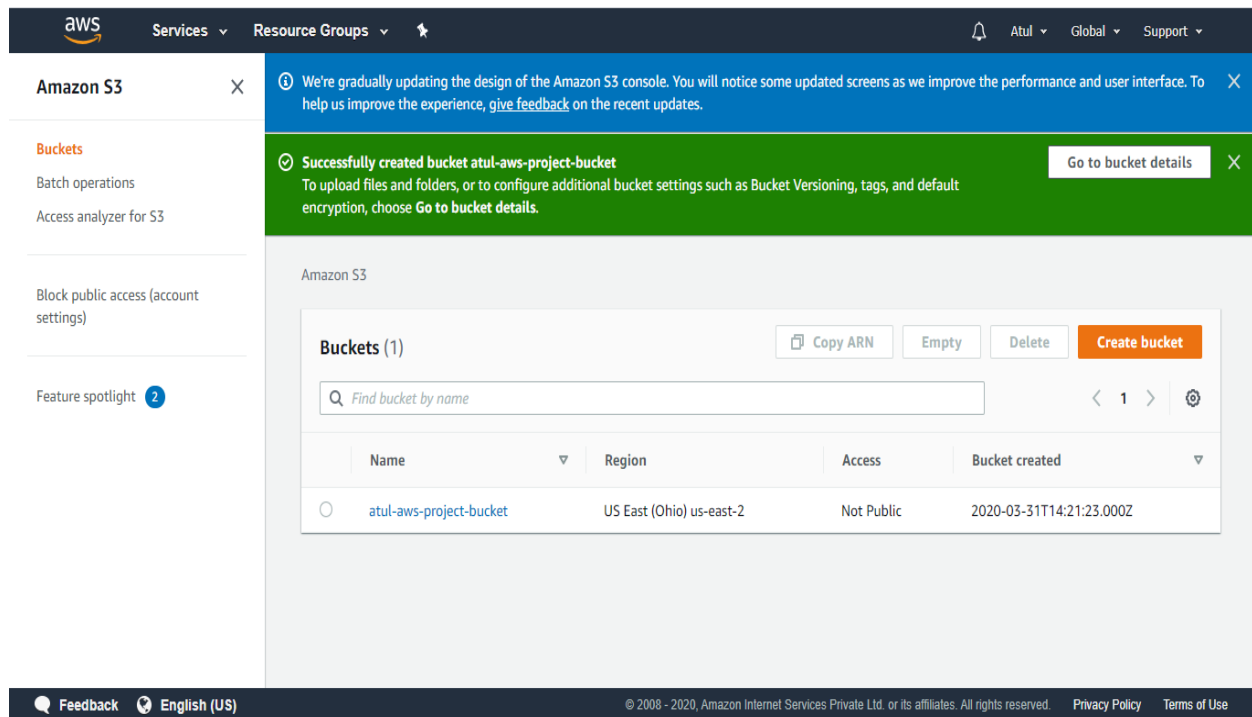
aws Services Resource Groups Atul Global Support

Amazon S3

Buckets
Batch operations
Access analyzer for S3

Block public access (account settings)

Feature spotlight 2

We're gradually updating the design of the Amazon S3 console. You will notice some updated screens as we improve the performance and user interface. To help us improve the experience, give feedback on the recent updates.

Successfully created bucket atul-aws-project-bucket
To upload files and folders, or to configure additional bucket settings such as Bucket Versioning, tags, and default encryption, choose Go to bucket details.

Go to bucket details

Amazon S3

Buckets (1)

Copy ARN Empty Delete Create bucket

Find bucket by name

1

| | Name | Region | Access | Bucket created |
|---|---|---|---|---|
| | atul-aws-project-bucket | US East (Ohio) us-east-2 | Not Public | 2020-03-31T14:21:23.000Z |

Feedback English (US)

© 2008 - 2020, Amazon Internet Services Private Ltd. or its affiliates. All rights reserved. Privacy Policy Terms of Use